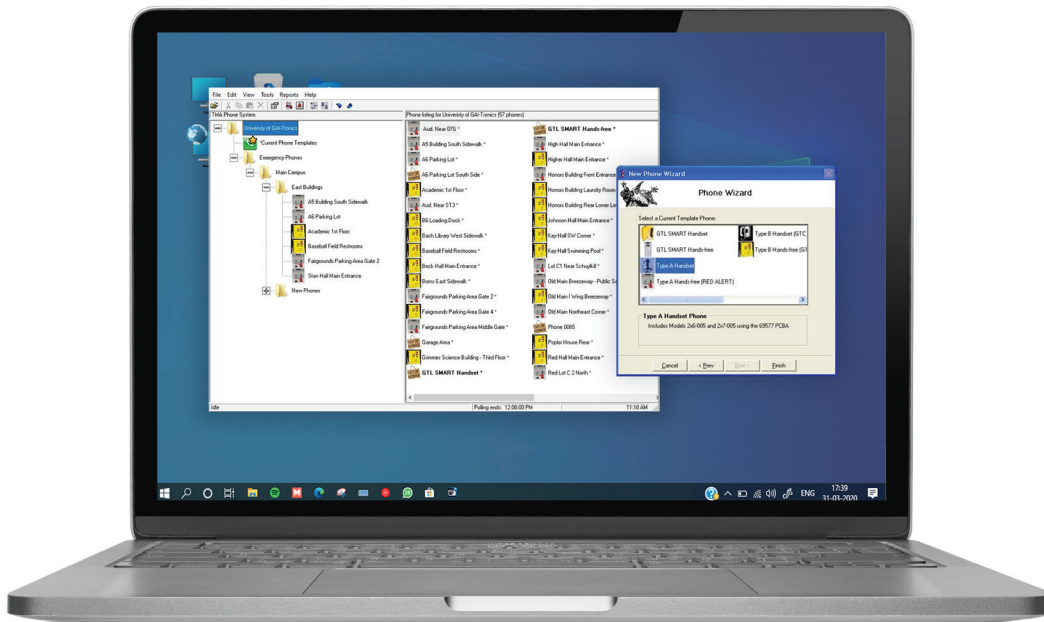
File Edit View Tools Reports Help

TMA Phone System

University of GAI-Tronics
*Current Phone Templates
Emergency Phones
Main Campus
East Buildings
A5 Building South Sidewalk
A6 Parking Lot
Academic 1st Floor
Baseball Field Restrooms
Fairgrounds Parking Area Gate 2
Stan Hall Main Entrance
New Phones

Phone listing for University of GAI-Tronics (57 phones)

Aud. Near 07G *
A5 Building South Sidewalk *
A6 Parking Lot *
A6 Parking Lot South Side *
Academic 1st Floor *
Aud. Near ST3 *
B6 Loading Dock *
Bach Libray West Sidewalk *
Baseball Field Restrooms *
Beck Hall Main Entrance *
Bonn East Sidewalk *
Fairgrounds Parking Area Gate 2 *
Fairgrounds Parking Area Gate 4 *
Fairgrounds Parking Area Middle Gate *
Garage Area *
Grimmes Science Building - Third Floor *
GTL SMART Handset *

GTL SMART Hands-free *
High Hall Main Entrance *
Higher Hall Main Entrance *
Honors Building Front Entrance
Honors Building Laundry Room
Honors Building Rear Lower Le
Johnson Hall Main Entrance *
Key Hall SW Corner *
Key Hall Swimming Pool *
Lot C1 Near Schuylkill *
Old Main Breezeway - Public S
Old Main I Wing Breezeway *
Old Main Northeast Corner *
Phone 0065
Poplar House Rear *
Red Hall Main Entrance *
Red Lot C 2 North *

Idle
Polling ends: 12:00:00 PM
11:10 AM

New Phone Wizard

Phone Wizard

Select a Current Template Phone:
GTL SMART Handset
GTL SMART Hands-free
Type A Handset
Type A Hands-free (RED ALERT)
Type B Handset (GTC
Type B Hands-free (GT

Type A Handset Phone
Includes Models 2x6-005 and 2x7-005 using the 69577 PCBA

Cancel
< Prev
Next >
Finish

ENG
17:39
31-03-2020